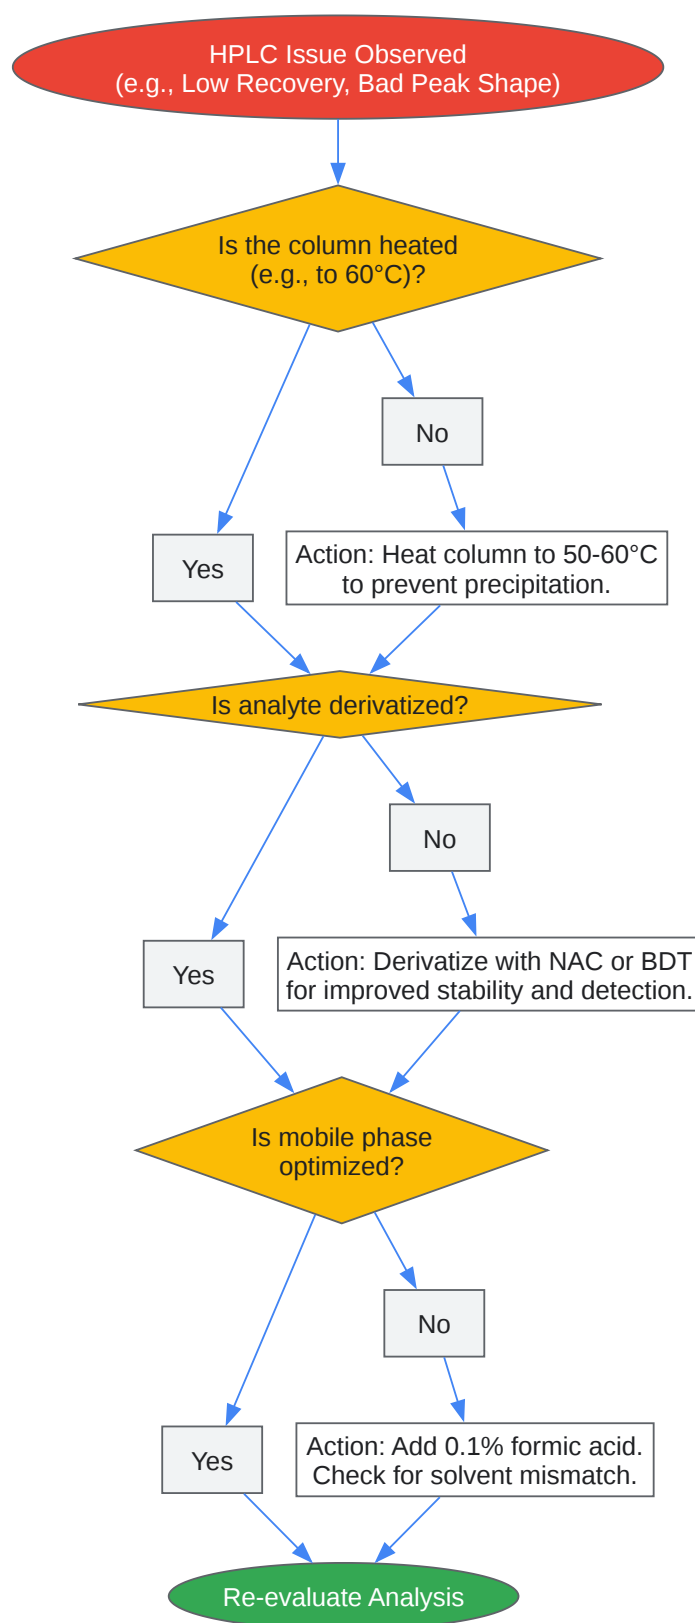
HPLC Issue Observed
(e.g., Low Recovery, Bad Peak Shape)

Is the column heated
(e.g., to 60°C)?

No

Yes

Action: Heat column to 50-60°C to prevent precipitation.

Is analyte derivatized?

No

Yes

Action: Derivatize with NAC or BDT for improved stability and detection.

Is mobile phase optimized?

No

Yes

Action: Add 0.1% formic acid. Check for solvent mismatch.

Re-evaluate Analysis